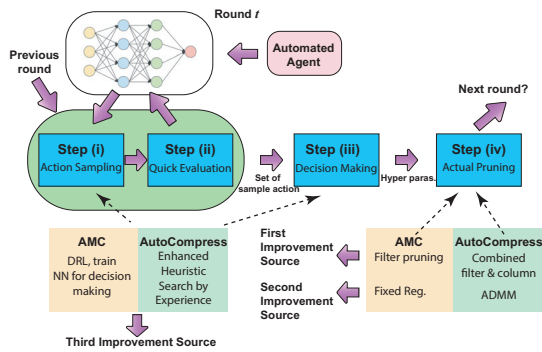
Round $t$

Automated Agent

Previous round

Step (i)
Action Sampling

Step (ii)
Quick Evaluation

Set of sample action

Step (iii)
Decision Making

Hyper paras.

Step (iv)
Actual Pruning

Next round?

AMC
DRL, train NN for decision making

AutoCompress
Enhanced Heuristic Search by Experience

Third Improvement Source

First Improvement Source

Second Improvement Source

AMC
Filter pruning

Fixed Reg.

AutoCompress
Combined filter & column

ADMM